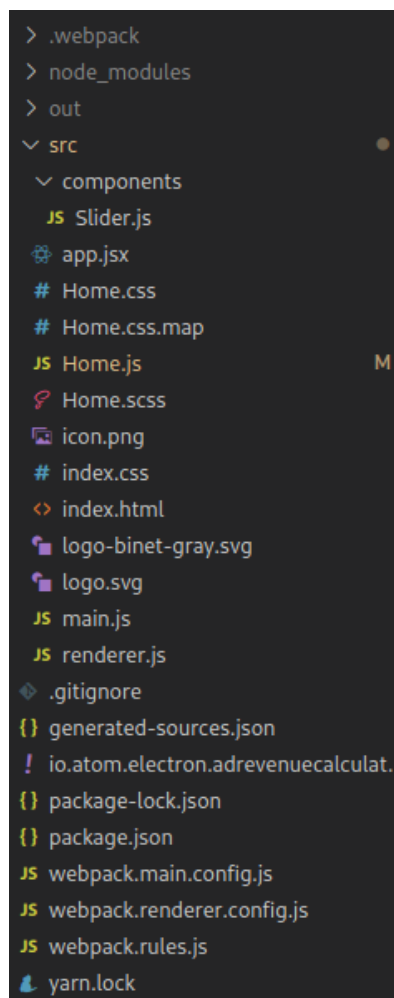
> .webpack
> node_modules
> out
∨ src
∨ components
JS Slider.js
app.jsx
# Home.css
# Home.css.map
JS Home.js M
Home.scss
icon.png
# index.css
<> index.html
logo-binet-gray.svg
logo.svg
JS main.js
JS renderer.js
.gitignore
{} generated-sources.json
! io.atom.electron.adrevenuecalculat.
{} package-lock.json
{} package.json
JS webpack.main.config.js
JS webpack.renderer.config.js
JS webpack.rules.js
yarn.lock